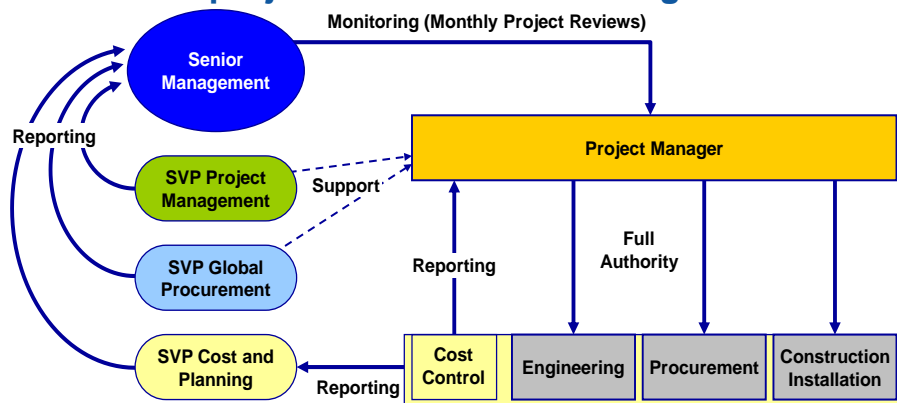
Monitoring (Monthly Project Reviews)

Senior Management

Reporting

Project Manager

SVP Project Management

Support

SVP Global Procurement

Full Authority

Reporting

SVP Cost and Planning

Reporting

Cost Control

Engineering

Procurement

Construction Installation